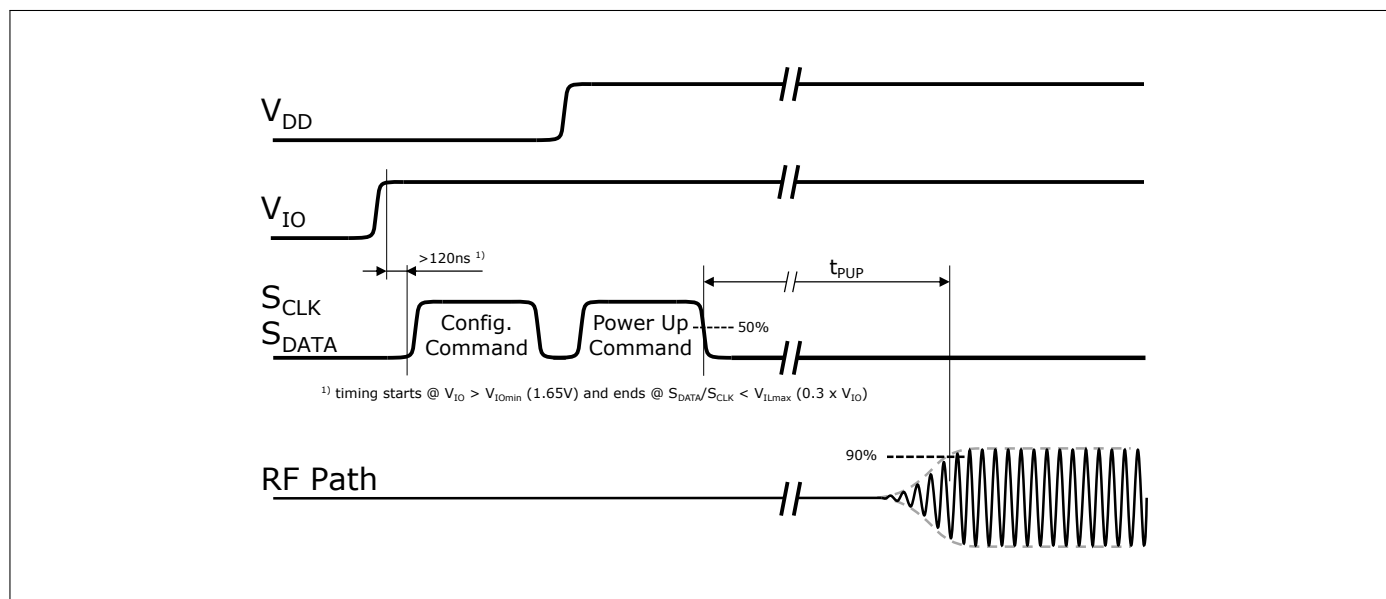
$V_{DD}$

$V_{IO}$

>120ns $^{1)}$

$t_{PUP}$

$S_{CLK}$
$S_{DATA}$

Config. Command

Power Up Command

50%

$^{1)}$ timing starts @ $V_{IO}$ > $V_{IOmin}$ (1.65V) and ends @ $S_{DATA}/S_{CLK}$ < $V_{ILmax}$ (0.3 x $V_{IO}$)

90%

RF Path